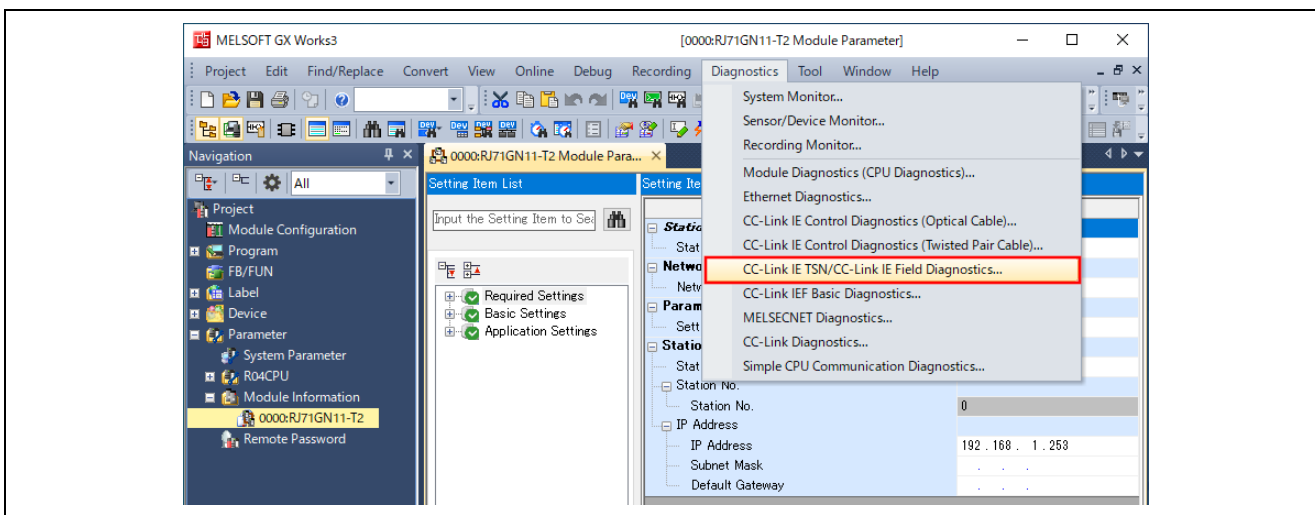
MELSOFT GX Works3 [0000:RJ71GN11-T2 Module Parameter]

Project Edit Find/Replace Convert View Online Debug Recording Diagnostics Tool Window Help

Navigation

All

Project
Module Configuration
Program
FB/FUN
Label
Device
Parameter
System Parameter
R04CPU
Module Information
0000:RJ71GN11-T2
Remote Password

0000:RJ71GN11-T2 Module Para...

Setting Item List

Input the Setting Item to Sea

Required Settings
Basic Settings
Application Settings

Setting Ite

Statio
Stat
Netwo
Netw
Param
Sett
Statio
Stat
Station No.
Station No. 0
IP Address
IP Address 192 . 168 . 1 . 253
Subnet Mask
Default Gateway

System Monitor...
Sensor/Device Monitor...
Recording Monitor...
Module Diagnostics (CPU Diagnostics)...
Ethernet Diagnostics...
CC-Link IE Control Diagnostics (Optical Cable)...
CC-Link IE Control Diagnostics (Twisted Pair Cable)...
CC-Link IE TSN/CC-Link IE Field Diagnostics...
CC-Link IEF Basic Diagnostics...
MELSECNET Diagnostics...
CC-Link Diagnostics...
Simple CPU Communication Diagnostics...